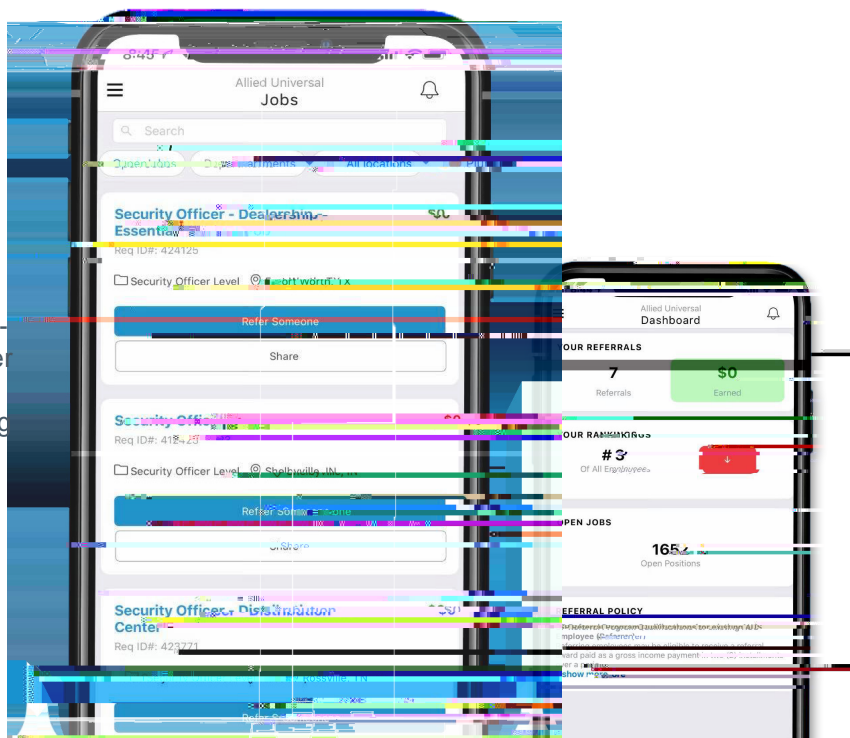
8:45

Allied Universal
Jobs

Search

Open Jobs
Departments
All locations

Security Officer - Dealership - Essential
Req ID#: 424125
Security Officer Level
Fort Worth, TX
Refer Someone
Share

Security Officer
Req ID#: 412429
Security Officer Level
Shelbyville, IN
Refer Someone
Share

Security Officer - Distribution Center
Req ID#: 423771

Allied Universal
Dashboard

YOUR REFERRALS
7
Referrals
$0
Earned

YOUR RANKINGS
#3
Of All Employees

OPEN JOBS
165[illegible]
Open Positions

REFERRAL POLICY
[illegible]
Show more